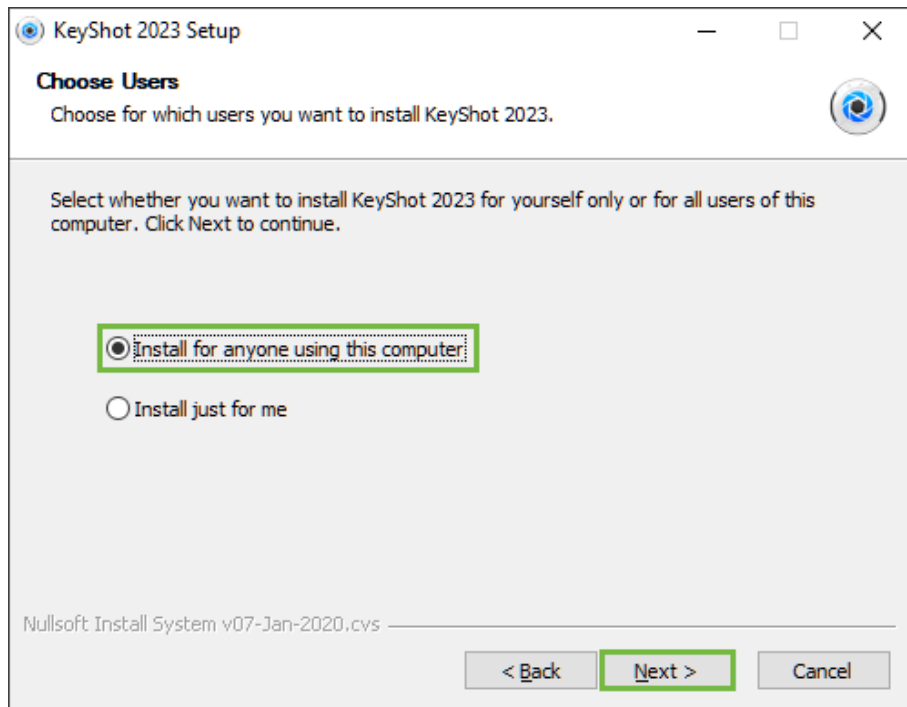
KeyShot 2023 Setup

Choose Users

Choose for which users you want to install KeyShot 2023.

Select whether you want to install KeyShot 2023 for yourself only or for all users of this computer. Click Next to continue.

Install for anyone using this computer

Install just for me

Nullsoft Install System v07-Jan-2020.cvs

< Back

Next >

Cancel